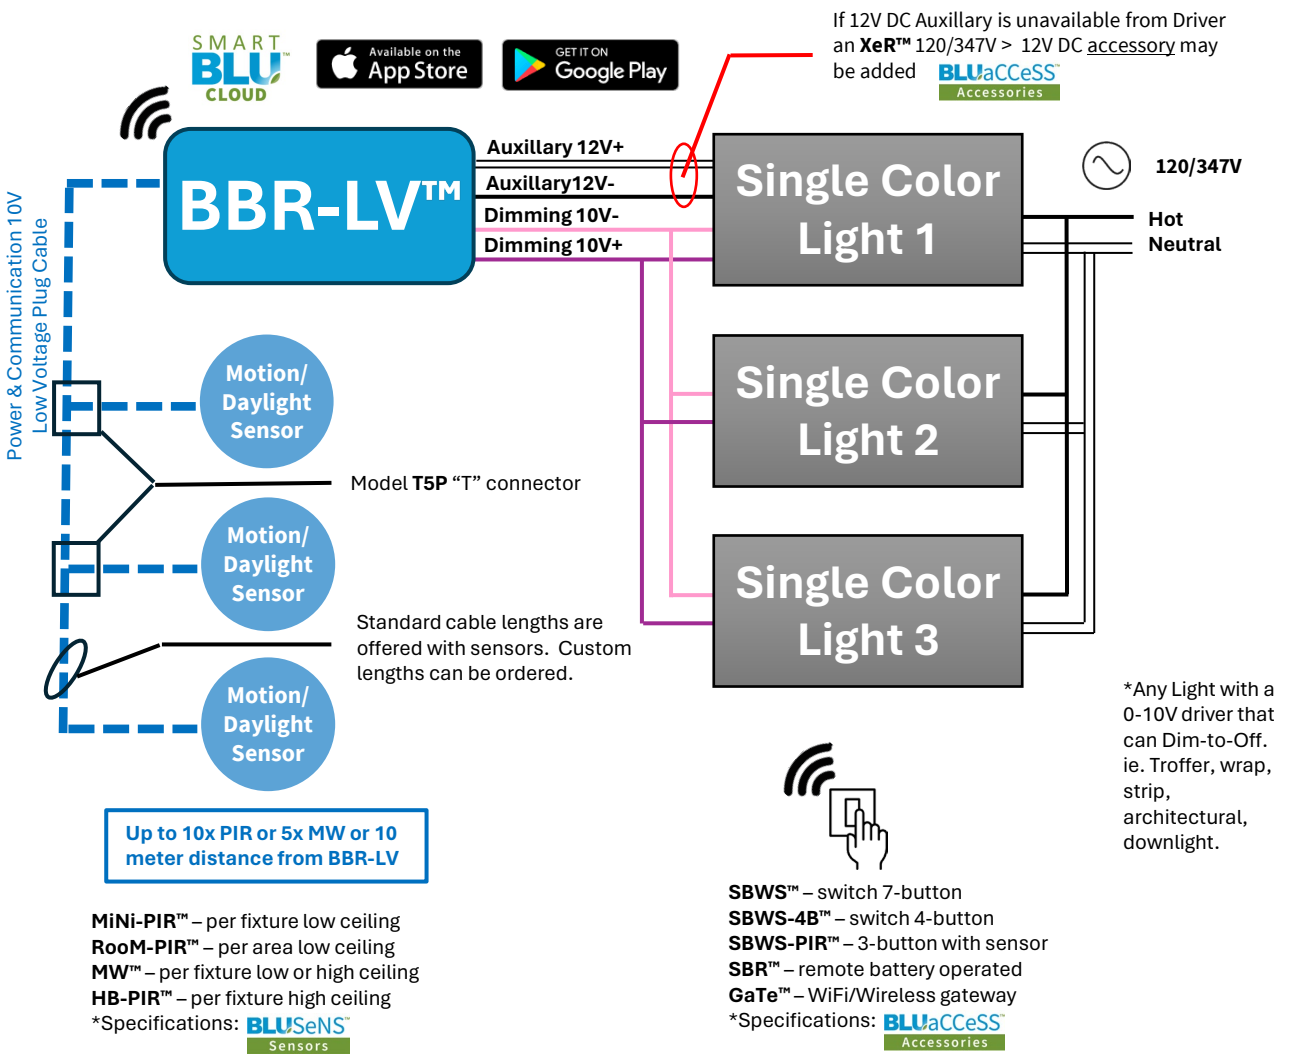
SMART BLU CLOUD

Available on the App Store

GET IT ON Google Play

If 12V DC Auxillary is unavailable from Driver an XeR™ 120/347V > 12V DC accessory may be added BLUaCCeSS Accessories

BBR-LV™

Auxillary 12V+
Auxillary12V-
Dimming 10V-
Dimming 10V+

Single Color Light 1

120/347V

Hot
Neutral

Power & Communication 10V Low Voltage Plug Cable

Motion/ Daylight Sensor

Single Color Light 2

Model T5P "T" connector

Motion/ Daylight Sensor

Single Color Light 3

Standard cable lengths are offered with sensors. Custom lengths can be ordered.

Motion/ Daylight Sensor

*Any Light with a 0-10V driver that can Dim-to-Off. ie. Troffer, wrap, strip, architectural, downlight.

Up to 10x PIR or 5x MW or 10 meter distance from BBR-LV

MiNi-PIR™ – per fixture low ceiling
RooM-PIR™ – per area low ceiling
MW™ – per fixture low or high ceiling
HB-PIR™ – per fixture high ceiling
*Specifications: BLUSeNS Sensors

SBWS™ – switch 7-button
SBWS-4B™ – switch 4-button
SBWS-PIR™ – 3-button with sensor
SBR™ – remote battery operated
GaTe™ – WiFi/Wireless gateway
*Specifications: BLUaCCeSS Accessories